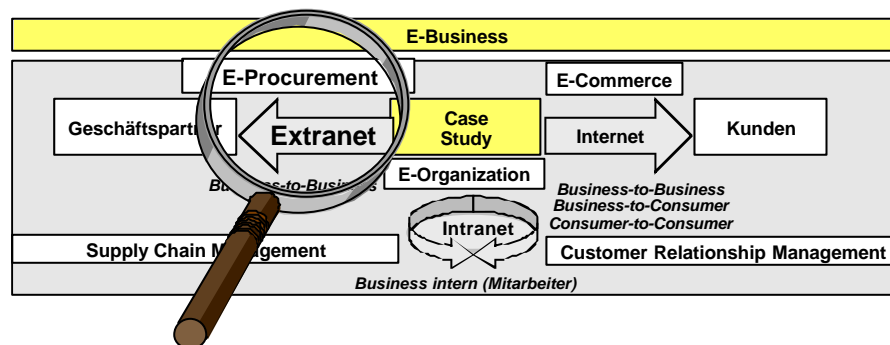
E-Business

E-Procurement

E-Commerce

Geschäftspartn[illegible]

Extranet

Case Study

Internet

Kunden

E-Organization

Bu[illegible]ss-to-Business

Business-to-Business
Business-to-Consumer
Consumer-to-Consumer

Intranet

Supply Chain M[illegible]agement

Customer Relationship Management

Business intern (Mitarbeiter)